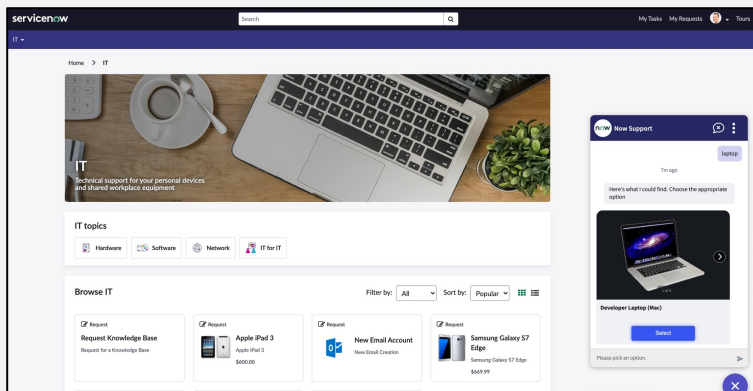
servicenow

Search

My Tasks My Requests Tours

IT

Home > IT

IT
Technical support for your personal devices and shared workplace equipment

IT topics

Hardware Software Network IT for IT

Browse IT

Filter by: All Sort by: Popular

Request
Request Knowledge Base
Request for a Knowledge Base

Request
Apple iPad 3
Apple iPad 3
$600.00

Request
New Email Account
New Email Creation

Request
Samsung Galaxy S7 Edge
Samsung Galaxy S7 Edge
$669.99

now Now Support

laptop

1m ago

Here's what I could find. Choose the appropriate option

1 of 6

Developer Laptop (Mac)

Select

Please pick an option.